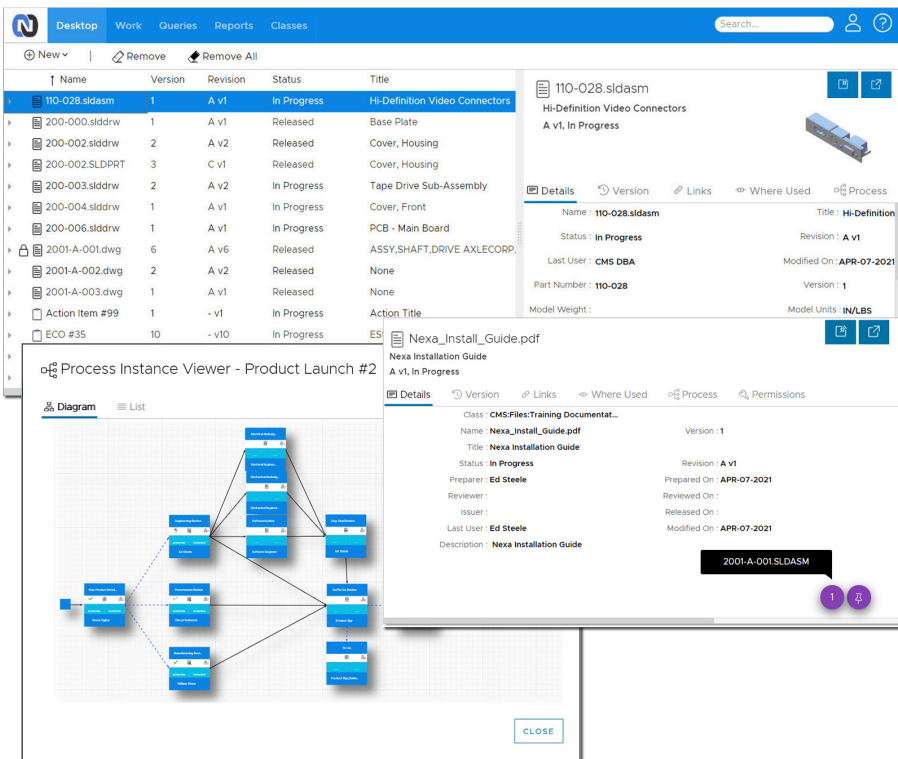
Desktop Work Queries Reports Classes

Search...

New Remove Remove All

| Name | Version | Revision | Status | Title |
|---|---|---|---|---|
| 110-028.sldasm | 1 | A v1 | In Progress | Hi-Definition Video Connectors |
| 200-000.slddrw | 1 | A v1 | Released | Base Plate |
| 200-002.slddrw | 2 | A v2 | Released | Cover, Housing |
| 200-002.SLDPRT | 3 | C v1 | Released | Cover, Housing |
| 200-003.slddrw | 2 | A v2 | In Progress | Tape Drive Sub-Assembly |
| 200-004.slddrw | 1 | A v1 | In Progress | Cover, Front |
| 200-006.slddrw | 1 | A v1 | In Progress | PCB - Main Board |
| 2001-A-001.dwg | 6 | A v6 | Released | ASSY,SHAFT,DRIVE AXLECORP, |
| 2001-A-002.dwg | 2 | A v2 | Released | None |
| 2001-A-003.dwg | 1 | A v1 | Released | None |
| Action Item #99 | 1 | - v1 | In Progress | Action Title |
| ECO #35 | 10 | - v10 | In Progress | ES |

110-028.sldasm
Hi-Definition Video Connectors
A v1, In Progress

Details Version Links Where Used Process

Name : 110-028.sldasm
Title : Hi-Definition
Status : In Progress
Revision : A v1
Last User : CMS DBA
Modified On : APR-07-2021
Part Number : 110-028
Version : 1
Model Weight :
Model Units : IN/LBS

Process Instance Viewer - Product Launch #2

Diagram List

CLOSE

Nexa_Install_Guide.pdf
Nexa Installation Guide
A v1, In Progress

Details Version Links Where Used Process Permissions

Class : CMS:Files:Training Documentat...
Name : Nexa_Install_Guide.pdf
Version : 1
Title : Nexa Installation Guide
Status : In Progress
Revision : A v1
Preparer : Ed Steele
Prepared On : APR-07-2021
Reviewer :
Reviewed On :
Issuer :
Released On :
Last User : Ed Steele
Modified On : APR-07-2021
Description : Nexa Installation Guide

2001-A-001.SLDASM

1